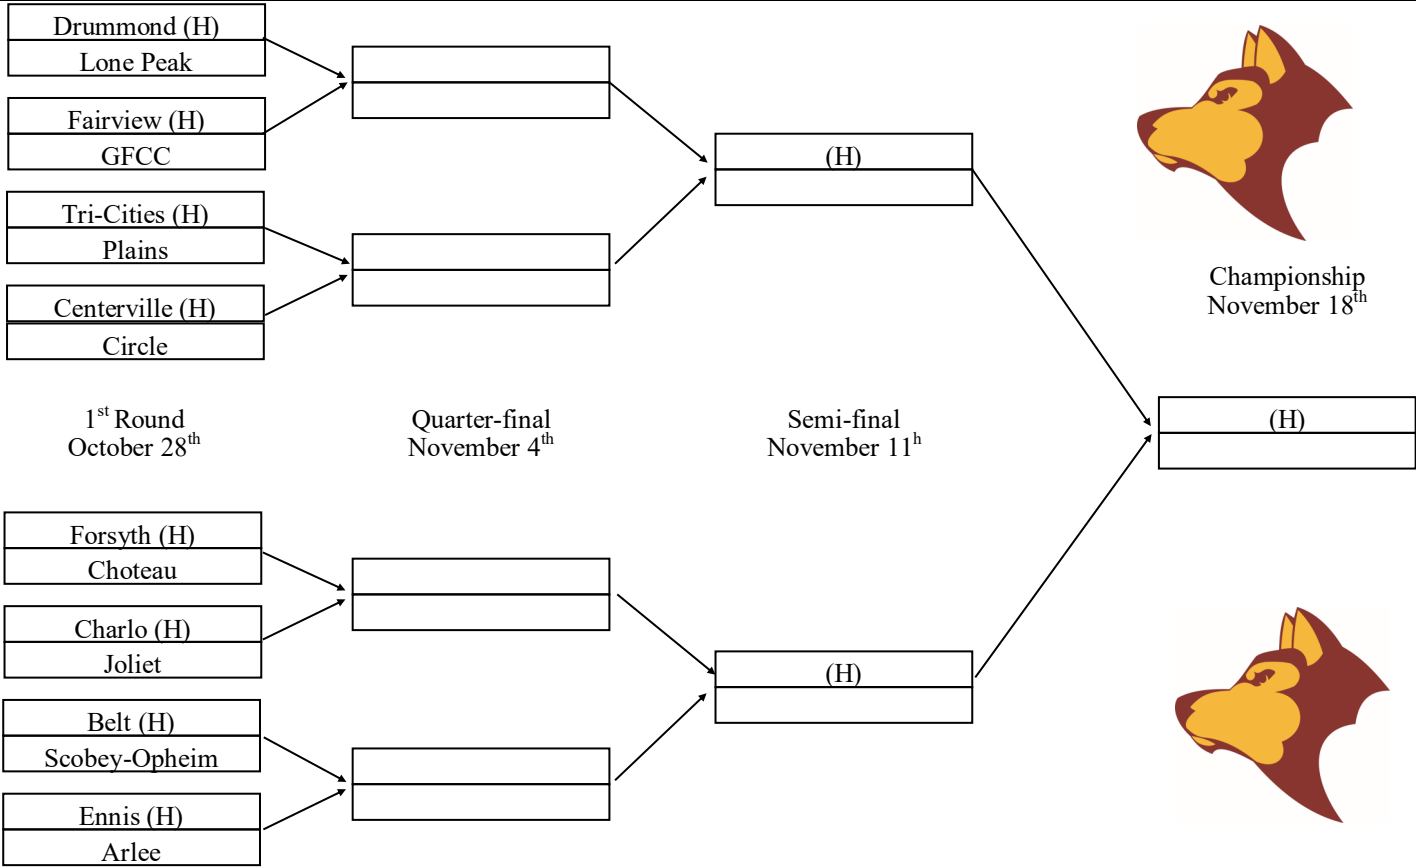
Drummond (H)
Lone Peak

Fairview (H)
GFCC

Tri-Cities (H)
Plains

Centerville (H)
Circle

(H)

Championship
November 18$^{th}$

$1^{st}$ Round
October 28$^{th}$

Quarter-final
November 4$^{th}$

Semi-final
November 11$^{h}$

(H)

Forsyth (H)
Choteau

Charlo (H)
Joliet

(H)

Belt (H)
Scobey-Opheim

Ennis (H)
Arlee